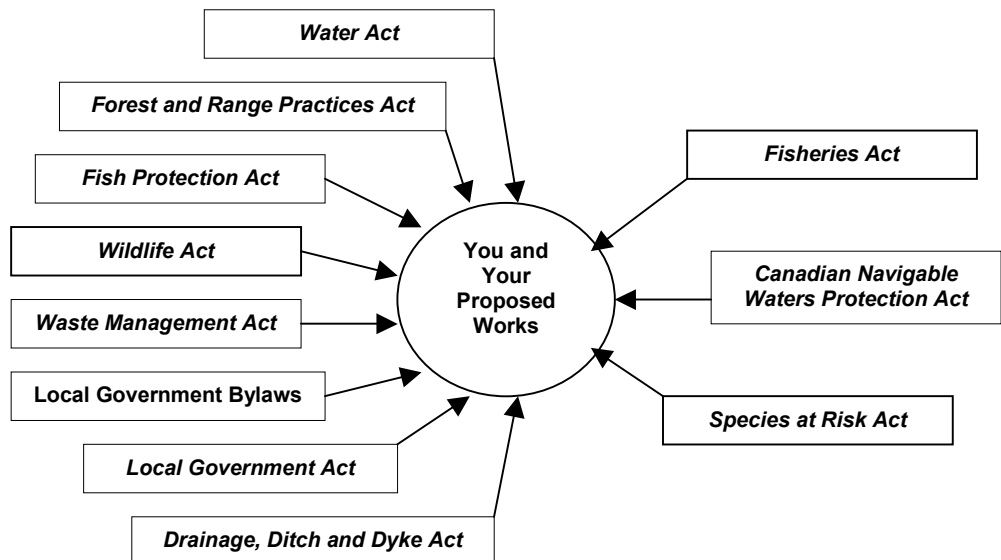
Water Act

Forest and Range Practices Act

Fisheries Act

Fish Protection Act

Wildlife Act

You and Your Proposed Works

Canadian Navigable Waters Protection Act

Waste Management Act

Local Government Bylaws

Species at Risk Act

Local Government Act

Drainage, Ditch and Dyke Act